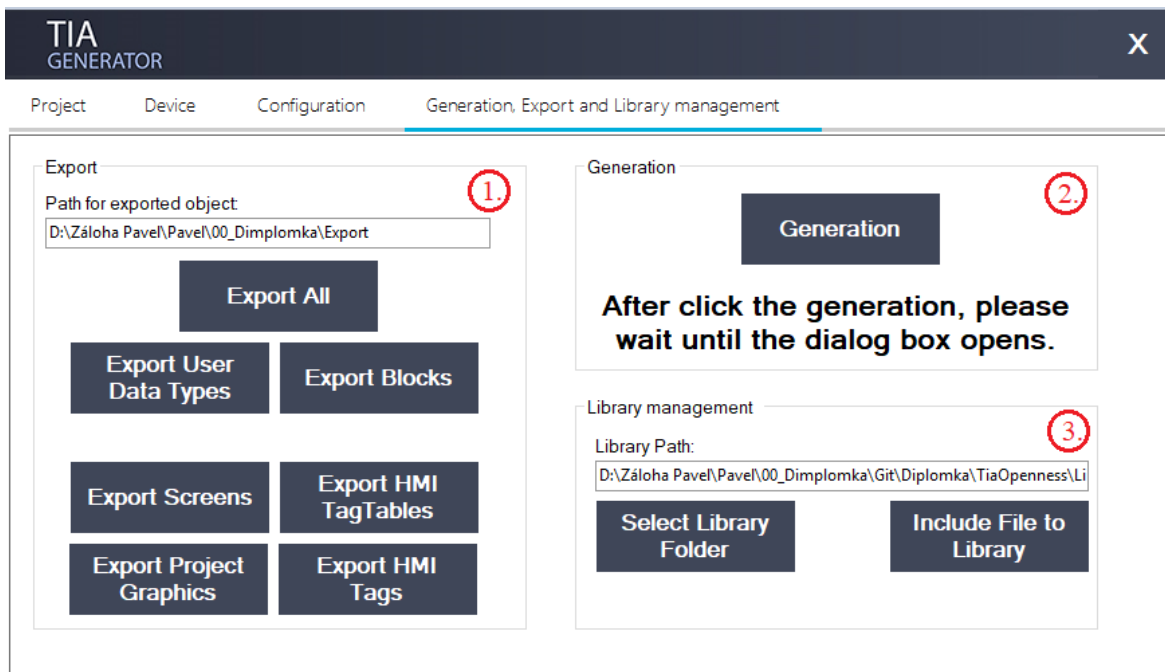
TIA
GENERATOR

X

Project Device Configuration Generation, Export and Library management

Export

1.

Path for exported object:

D:\Záloha Pavel\Pavel\00_Dimplomka\Export

Export All

Export User Data Types

Export Blocks

Export Screens

Export HMI TagTables

Export Project Graphics

Export HMI Tags

Generation

2.

Generation

After click the generation, please wait until the dialog box opens.

Library management

3.

Library Path:

D:\Záloha Pavel\Pavel\00_Dimplomka\Git\Diplomka\TiaOpenness\Li

Select Library Folder

Include File to Library